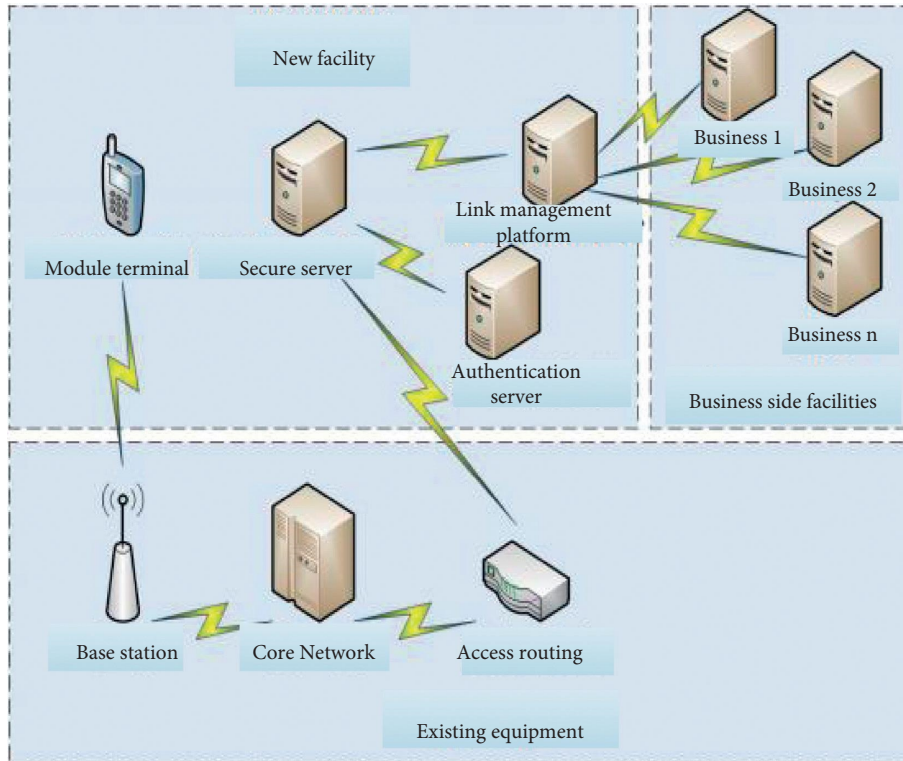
New facility

Module terminal

Secure server

Link management platform

Authentication server

Business 1

Business 2

Business n

Business side facilities

Base station

Core Network

Access routing

Existing equipment